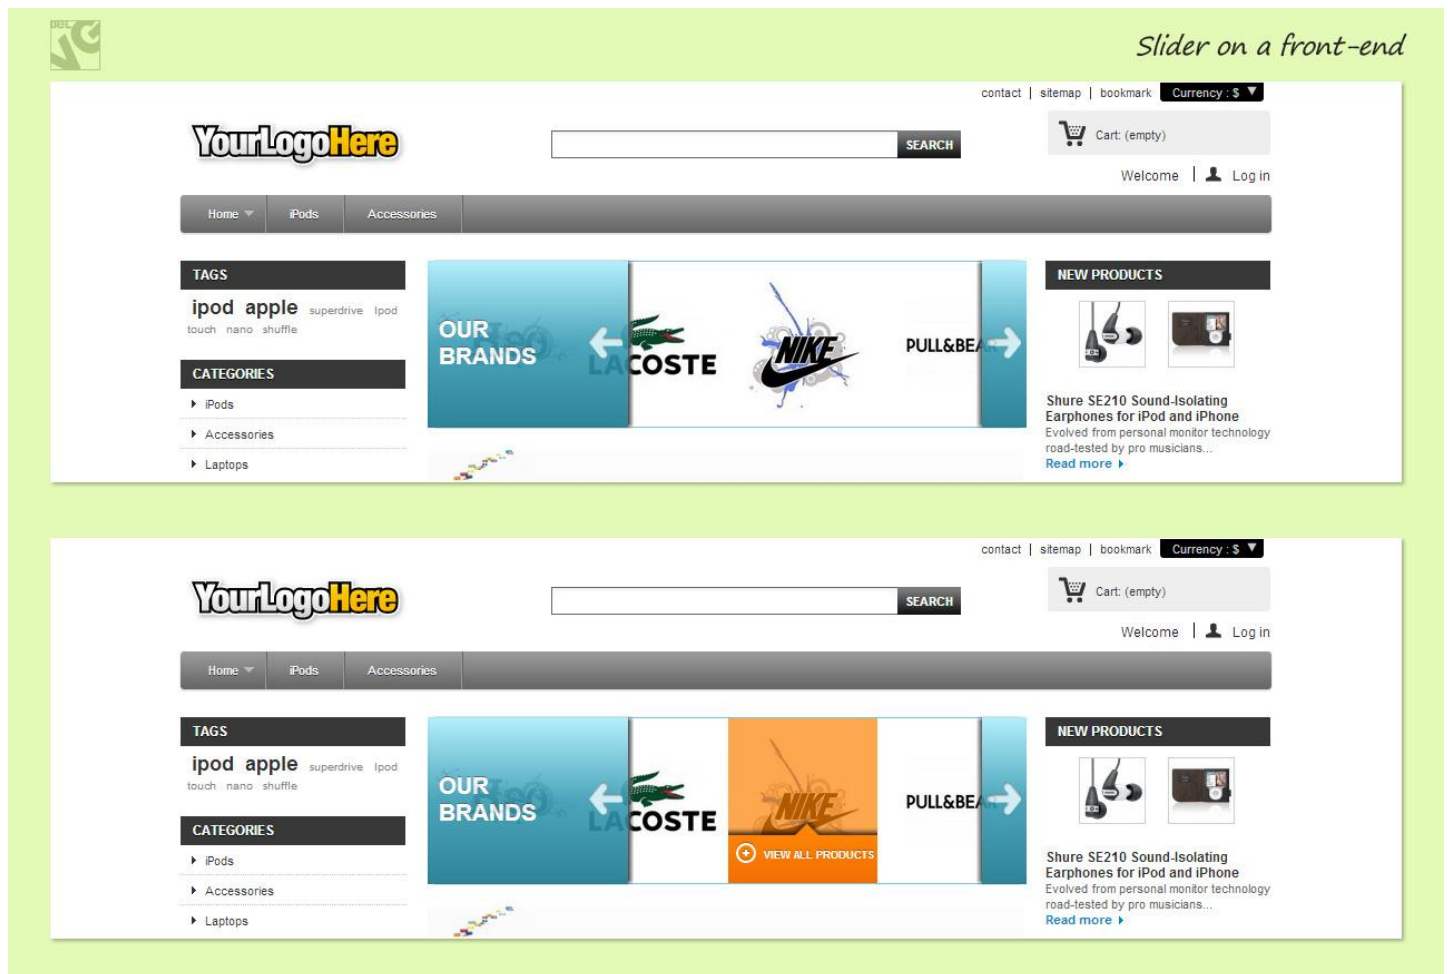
Slider on a front-end

contact | sitemap | bookmark Currency : $

YourLogoHere

SEARCH

Cart: (empty)

Welcome | Log in

Home iPods Accessories

TAGS

ipod apple superdrive Ipod touch nano shuffle

CATEGORIES

iPods

Accessories

Laptops

OUR BRANDS

LACOSTE

NIKE

PULL&BE

NEW PRODUCTS

Shure SE210 Sound-Isolating Earphones for iPod and iPhone

Evolved from personal monitor technology road-tested by pro musicians...

Read more

contact | sitemap | bookmark Currency : $

YourLogoHere

SEARCH

Cart: (empty)

Welcome | Log in

Home iPods Accessories

TAGS

ipod apple superdrive Ipod touch nano shuffle

CATEGORIES

iPods

Accessories

Laptops

OUR BRANDS

LACOSTE

NIKE

VIEW ALL PRODUCTS

PULL&BE

NEW PRODUCTS

Shure SE210 Sound-Isolating Earphones for iPod and iPhone

Evolved from personal monitor technology road-tested by pro musicians...

Read more